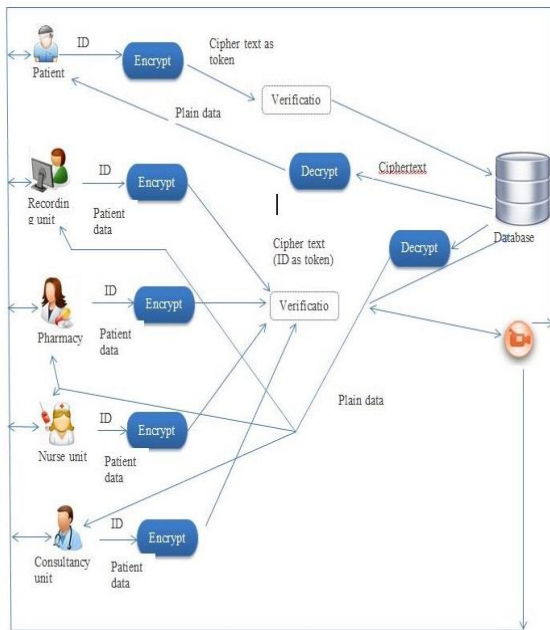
Patient

ID

Encrypt

Cipher text as token

Verificatio

Plain data

Decrypt

Ciphertext

Database

Recording unit

ID

Encrypt

Patient data

Cipher text (ID as token)

Decrypt

Pharmacy

ID

Encrypt

Patient data

Verificatio

Plain data

Nurse unit

ID

Encrypt

Patient data

Consultancy unit

ID

Encrypt

Patient data